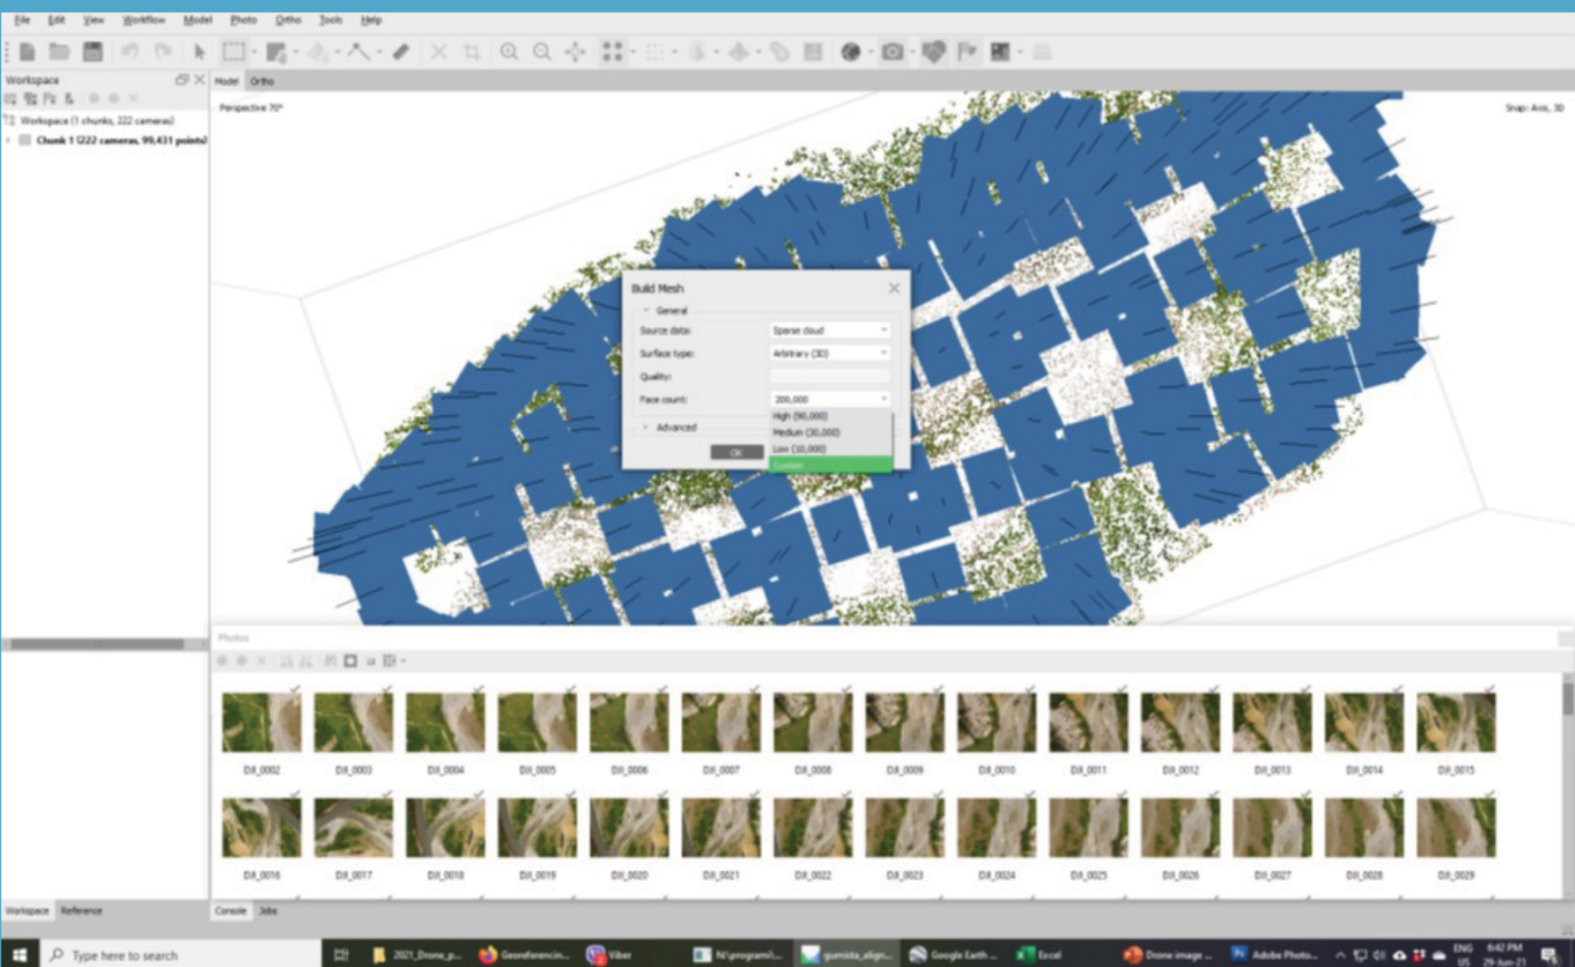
File Edit View Workflow Model Photo Ortho Tools Help

Workspace

Workspace (1 chunks, 222 cameras)

Chunk 1 (222 cameras, 99,431 points)

Model Ortho

Perspective 70°

Snap: Axis, 3D

Build Mesh

General

Source data: Sparse cloud

Surface type: Arbitrary (3D)

Quality:

Face count: 200,000

High (90,000)

Medium (30,000)

Low (10,000)

Custom

Advanced

OK

Photos

DJI_0002 DJI_0003 DJI_0004 DJI_0005 DJI_0006 DJI_0007 DJI_0008 DJI_0009 DJI_0010 DJI_0011 DJI_0012 DJI_0013 DJI_0014 DJI_0015

DJI_0016 DJI_0017 DJI_0018 DJI_0019 DJI_0020 DJI_0021 DJI_0022 DJI_0023 DJI_0024 DJI_0025 DJI_0026 DJI_0027 DJI_0028 DJI_0029

Workspace Reference

Console Jobs

Type here to search

2021_Drone_p... Georeferencin... Viber N:\program\... gumida_align... Google Earth ... Excel Drone image ... Adobe Photo...

ENG US 6:42 PM 29-Jun-21